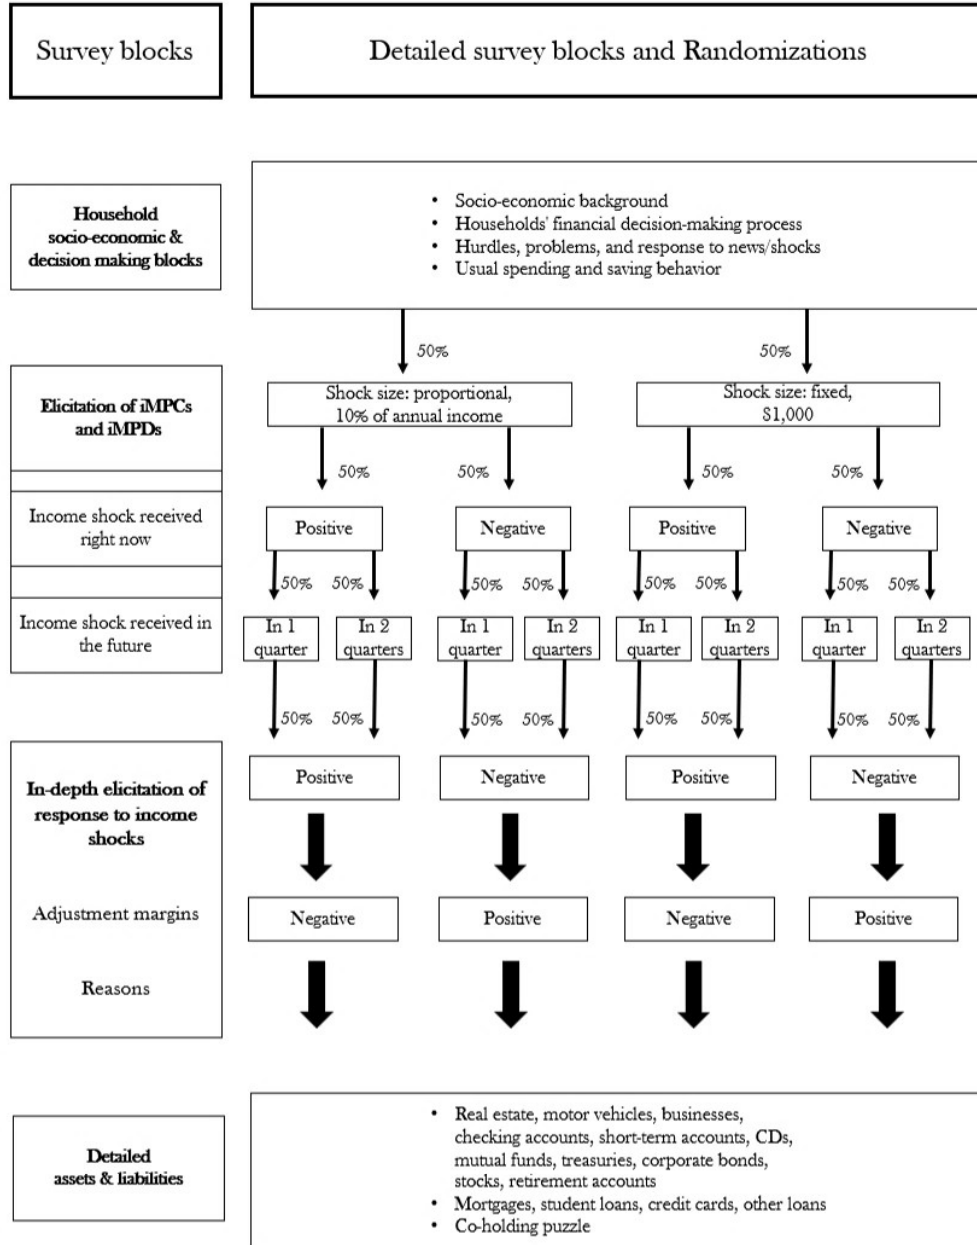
Survey blocks

Detailed survey blocks and Randomizations

Household socio-economic & decision making blocks

- Socio-economic background
- Households' financial decision-making process
- Hurdles, problems, and response to news/shocks
- Usual spending and saving behavior

50%

50%

Elicitation of iMPCs and iMPDs

Shock size: proportional, 10% of annual income

Shock size: fixed, $1,000

50%

50%

50%

50%

Income shock received right now

Positive

Negative

Positive

Negative

50% 50% 50% 50% 50% 50% 50% 50%

Income shock received in the future

In 1 quarter

In 2 quarters

In 1 quarter

In 2 quarters

In 1 quarter

In 2 quarters

In 1 quarter

In 2 quarters

50% 50% 50% 50% 50% 50% 50% 50%

In-depth elicitation of response to income shocks

Positive

Negative

Positive

Negative

Adjustment margins

Negative

Positive

Negative

Positive

Reasons

Detailed assets & liabilities

- Real estate, motor vehicles, businesses, checking accounts, short-term accounts, CDs, mutual funds, treasuries, corporate bonds, stocks, retirement accounts
- Mortgages, student loans, credit cards, other loans
- Co-holding puzzle